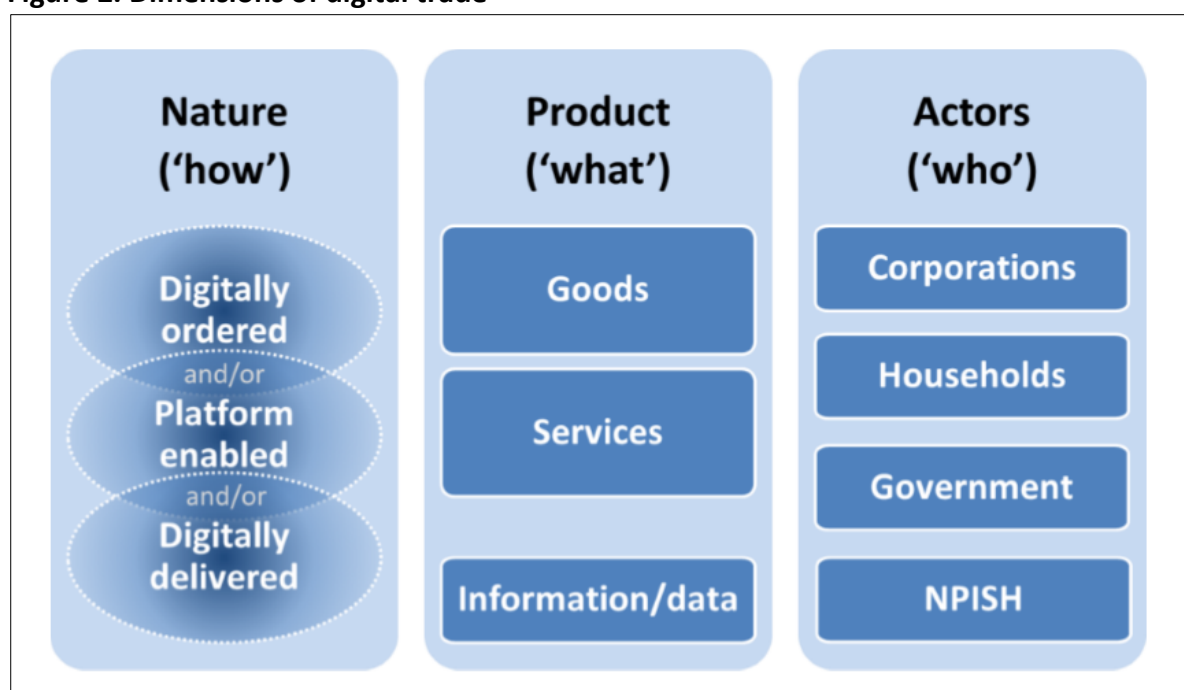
Figure 1. Dimensions of digital trade

Nature ('how')

Digitally ordered
and/or
Platform enabled
and/or
Digitally delivered

Product ('what')

Goods

Services

Information/data

Actors ('who')

Corporations

Households

Government

NPISH